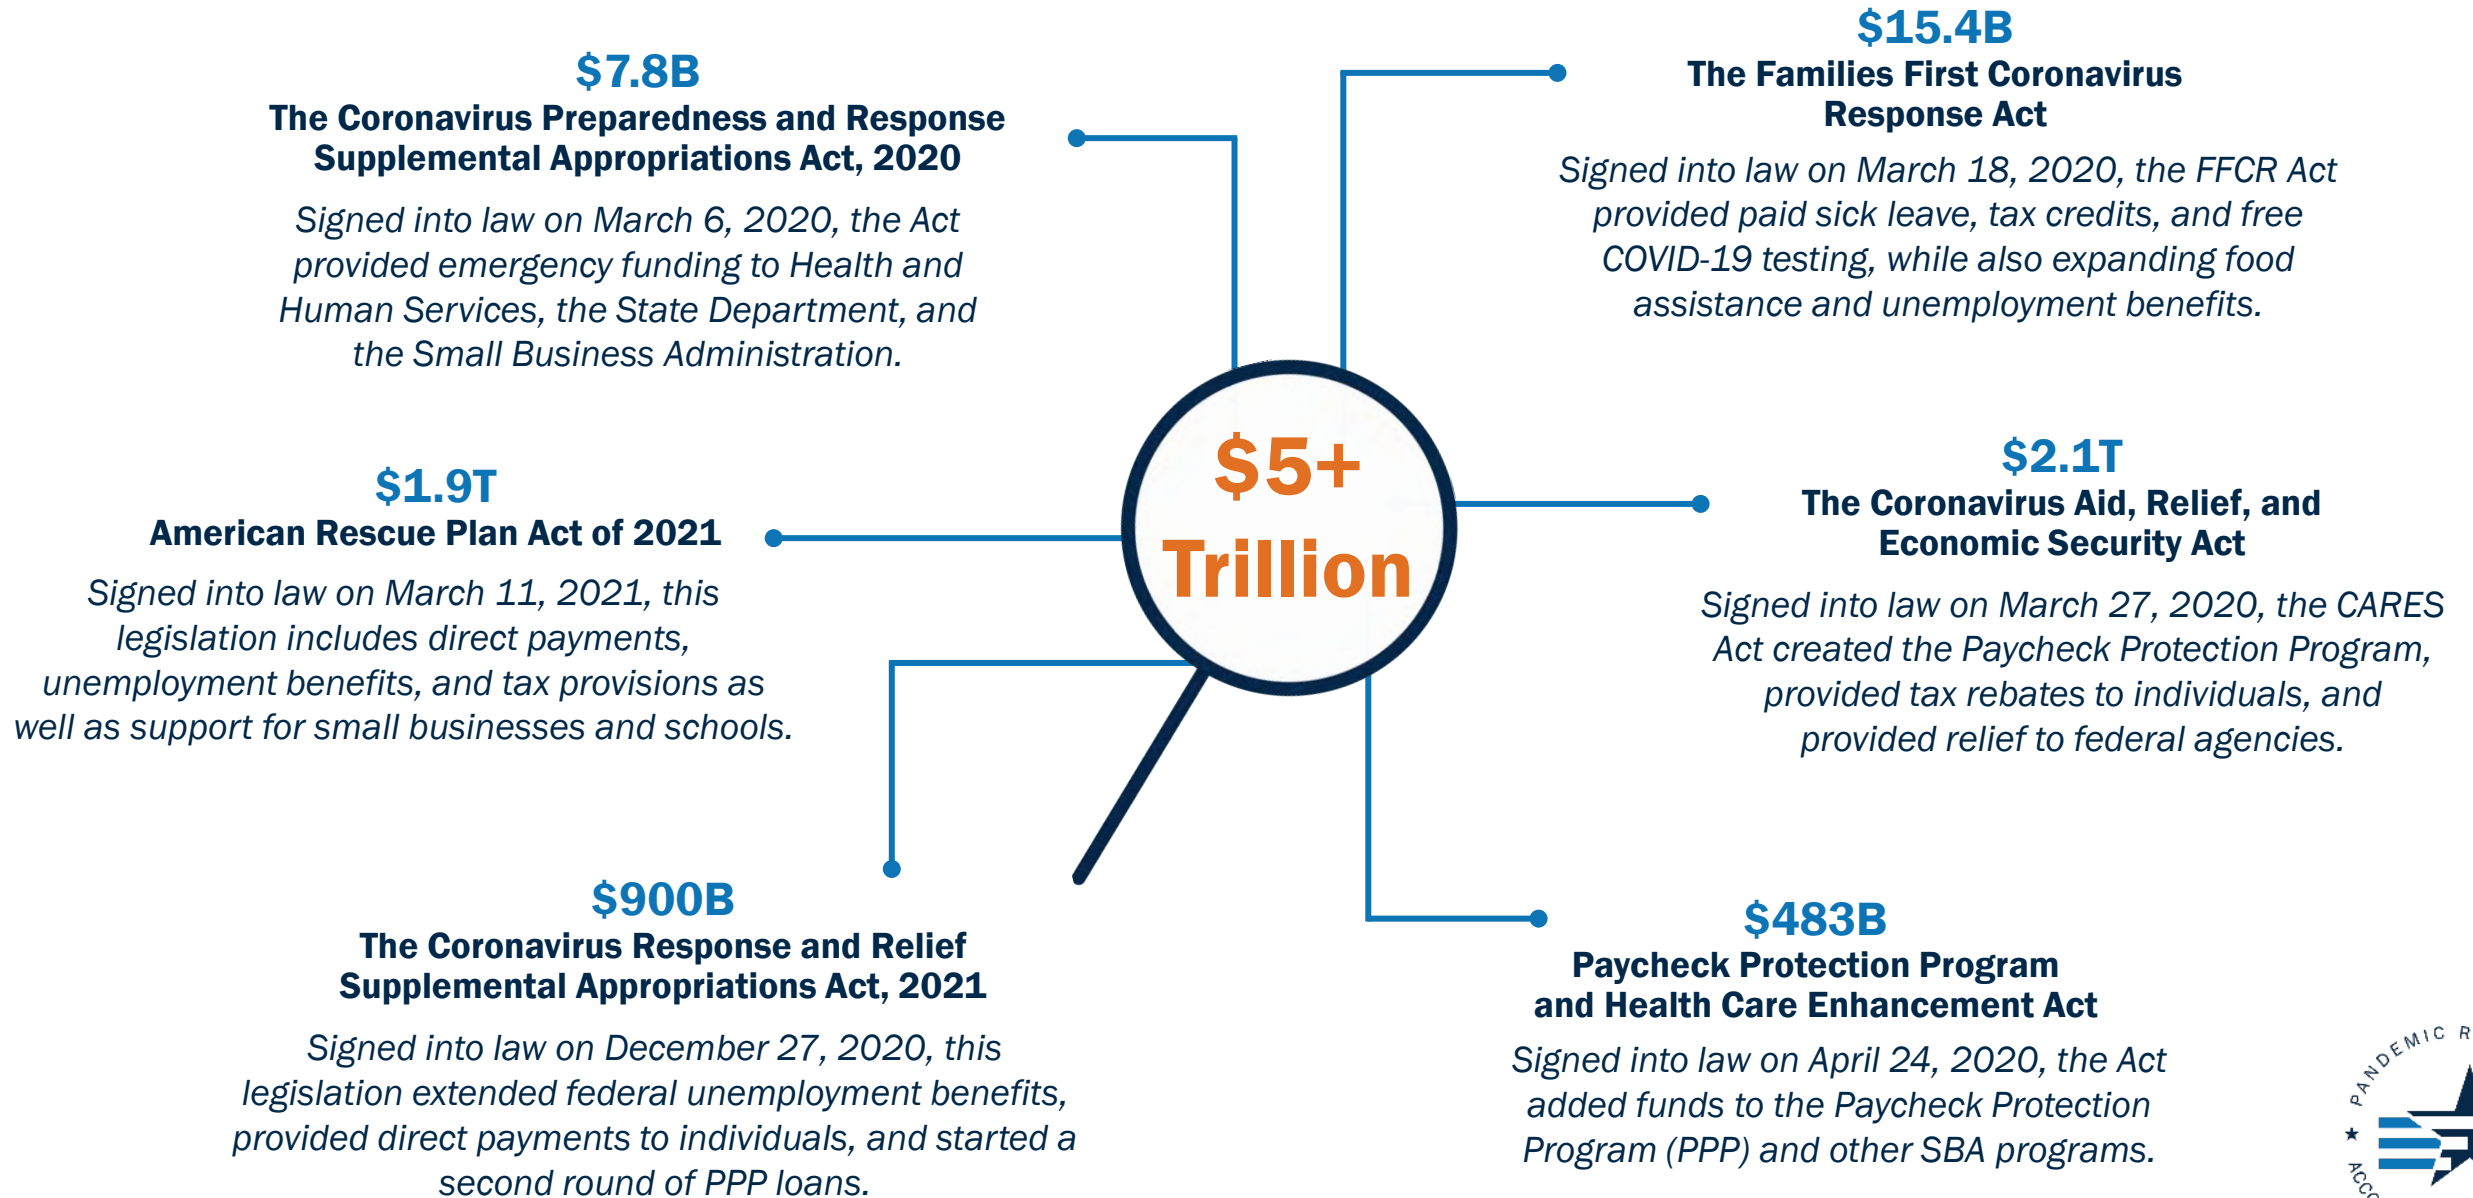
$7.8B
The Coronavirus Preparedness and Response Supplemental Appropriations Act, 2020

Signed into law on March 6, 2020, the Act provided emergency funding to Health and Human Services, the State Department, and the Small Business Administration.

$15.4B
The Families First Coronavirus Response Act

Signed into law on March 18, 2020, the FFCR Act provided paid sick leave, tax credits, and free COVID-19 testing, while also expanding food assistance and unemployment benefits.

$1.9T
American Rescue Plan Act of 2021

Signed into law on March 11, 2021, this legislation includes direct payments, unemployment benefits, and tax provisions as well as support for small businesses and schools.

$5+ Trillion

$2.1T
The Coronavirus Aid, Relief, and Economic Security Act

Signed into law on March 27, 2020, the CARES Act created the Paycheck Protection Program, provided tax rebates to individuals, and provided relief to federal agencies.

$900B
The Coronavirus Response and Relief Supplemental Appropriations Act, 2021

Signed into law on December 27, 2020, this legislation extended federal unemployment benefits, provided direct payments to individuals, and started a second round of PPP loans.

$483B
Paycheck Protection Program and Health Care Enhancement Act

Signed into law on April 24, 2020, the Act added funds to the Paycheck Protection Program (PPP) and other SBA programs.

PANDEMIC R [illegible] ACC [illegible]